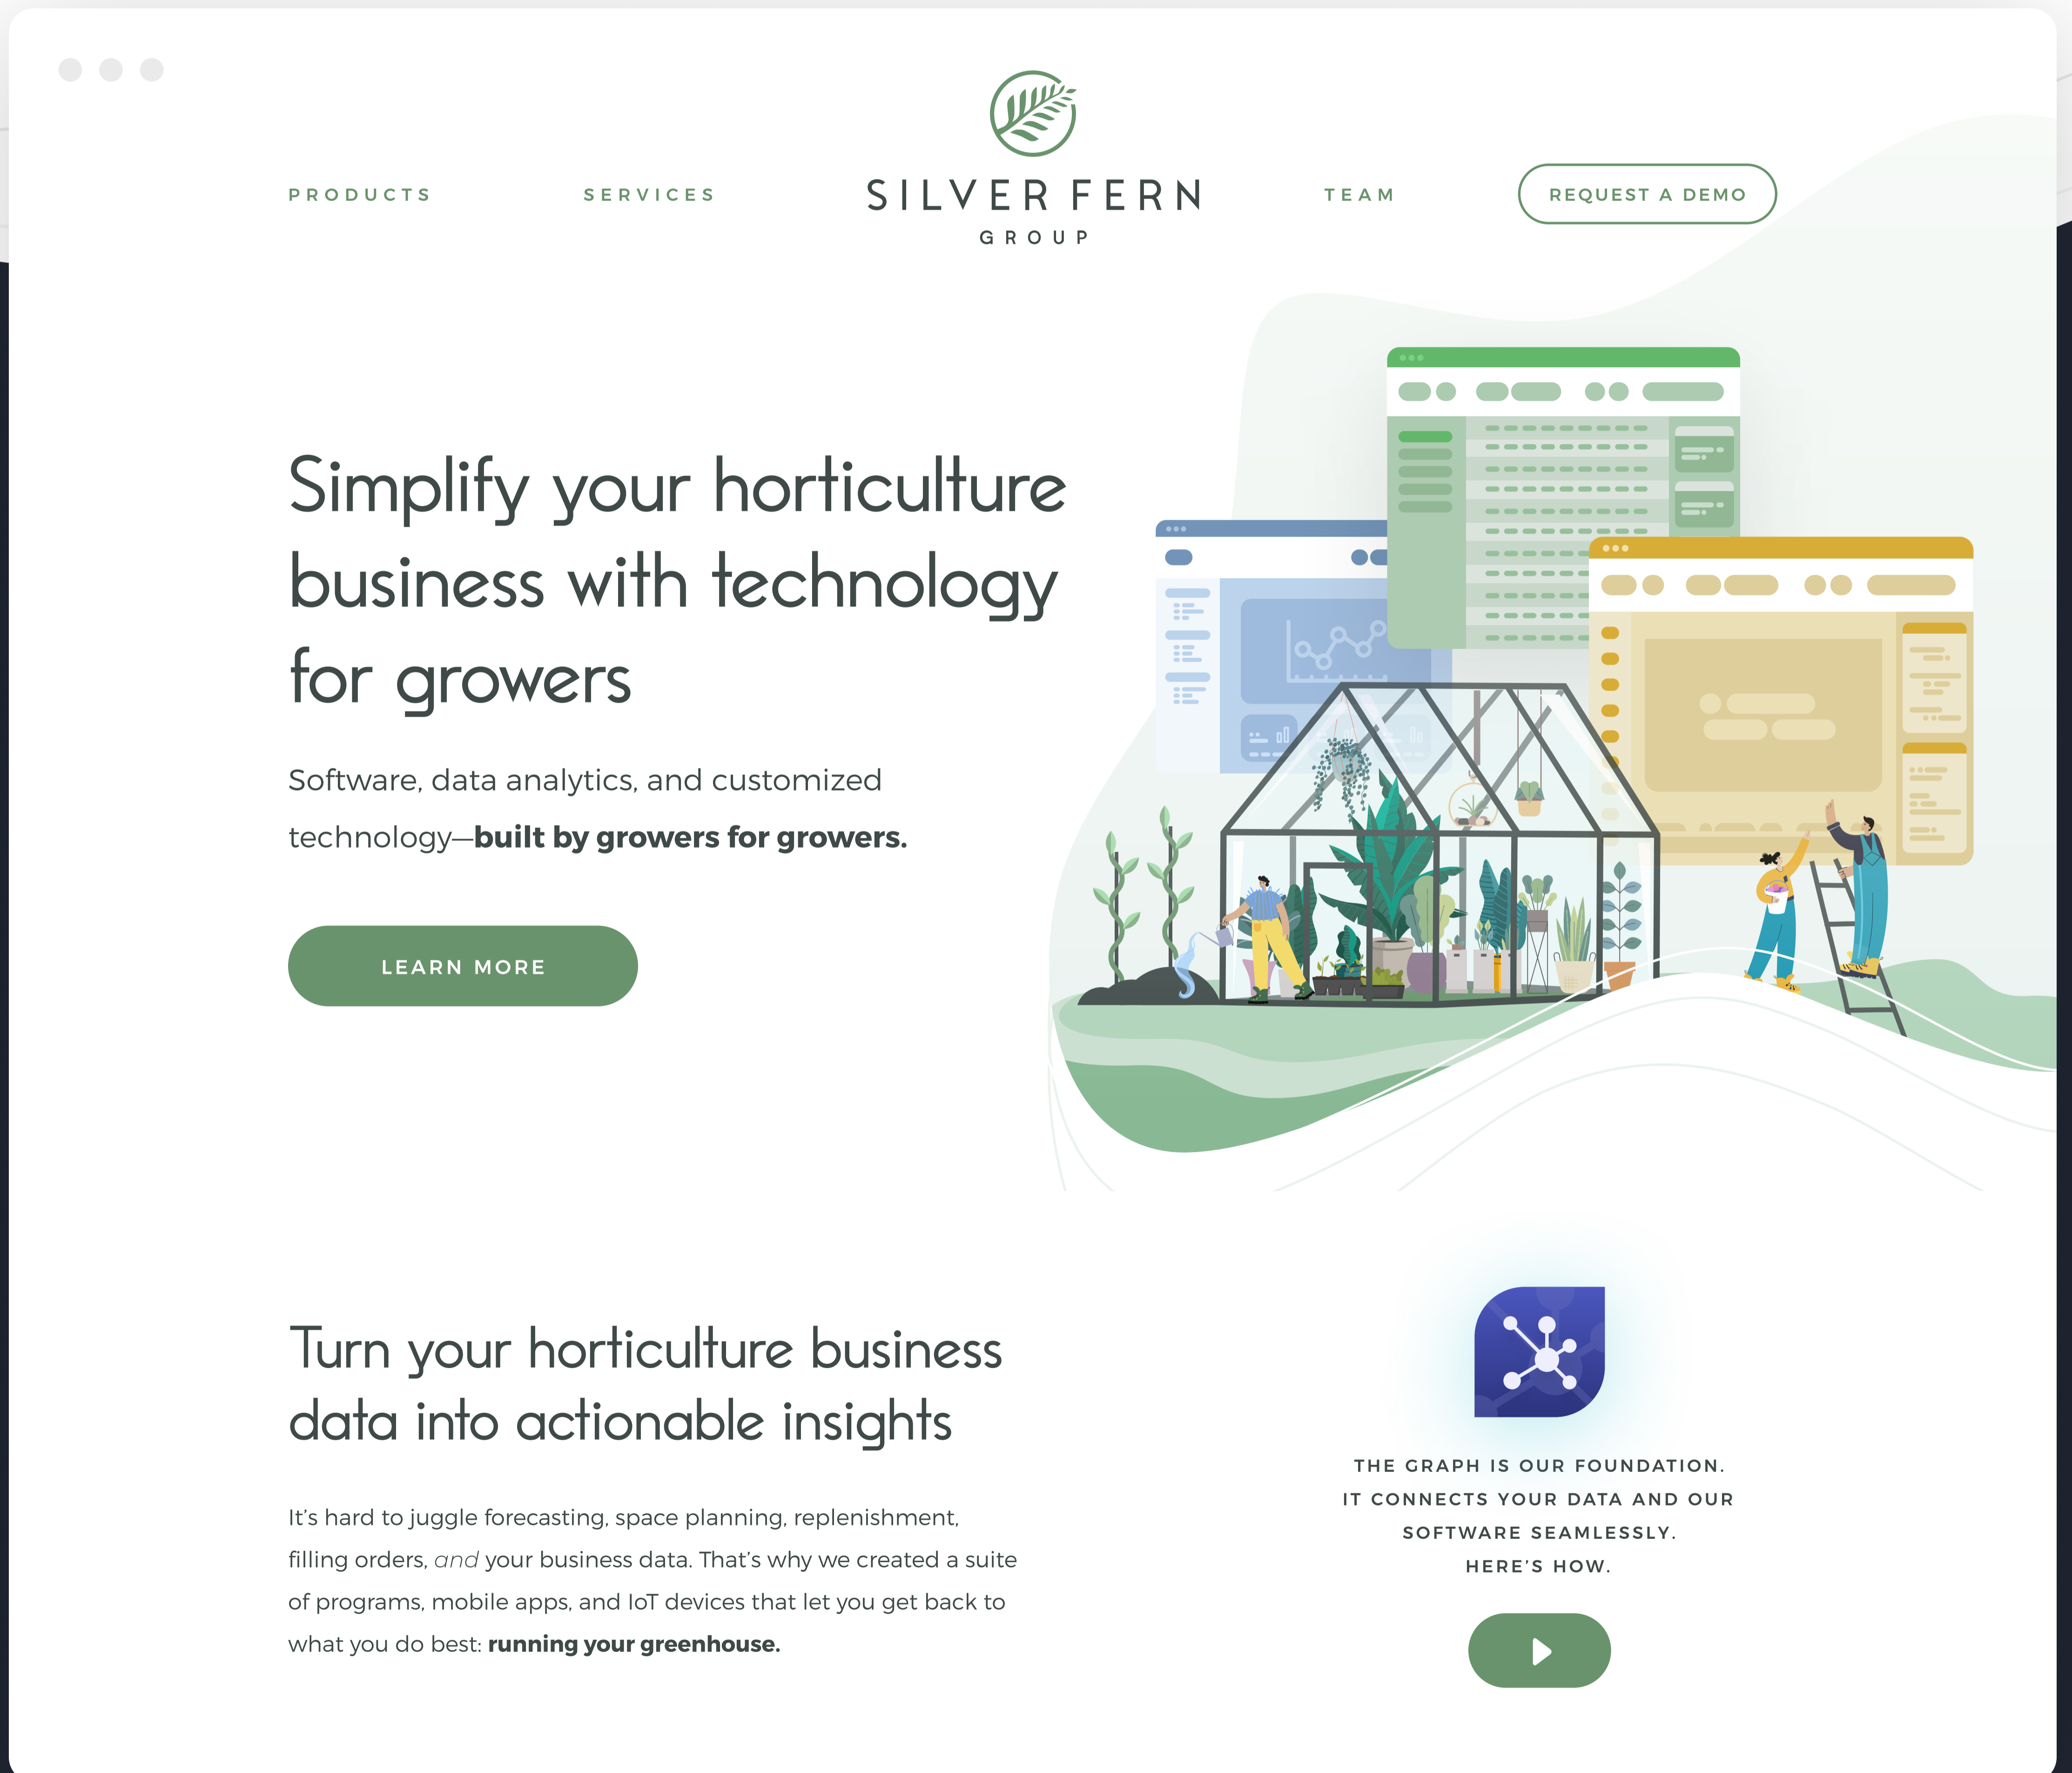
PRODUCTS

SERVICES

SILVER FERN
GROUP

TEAM

REQUEST A DEMO

Simplify your horticulture business with technology for growers

Software, data analytics, and customized technology—**built by growers for growers.**

LEARN MORE

Turn your horticulture business data into actionable insights

It's hard to juggle forecasting, space planning, replenishment, filling orders, *and* your business data. That's why we created a suite of programs, mobile apps, and IoT devices that let you get back to what you do best: **running your greenhouse.**

THE GRAPH IS OUR FOUNDATION.
IT CONNECTS YOUR DATA AND OUR SOFTWARE SEAMLESSLY.
HERE'S HOW.